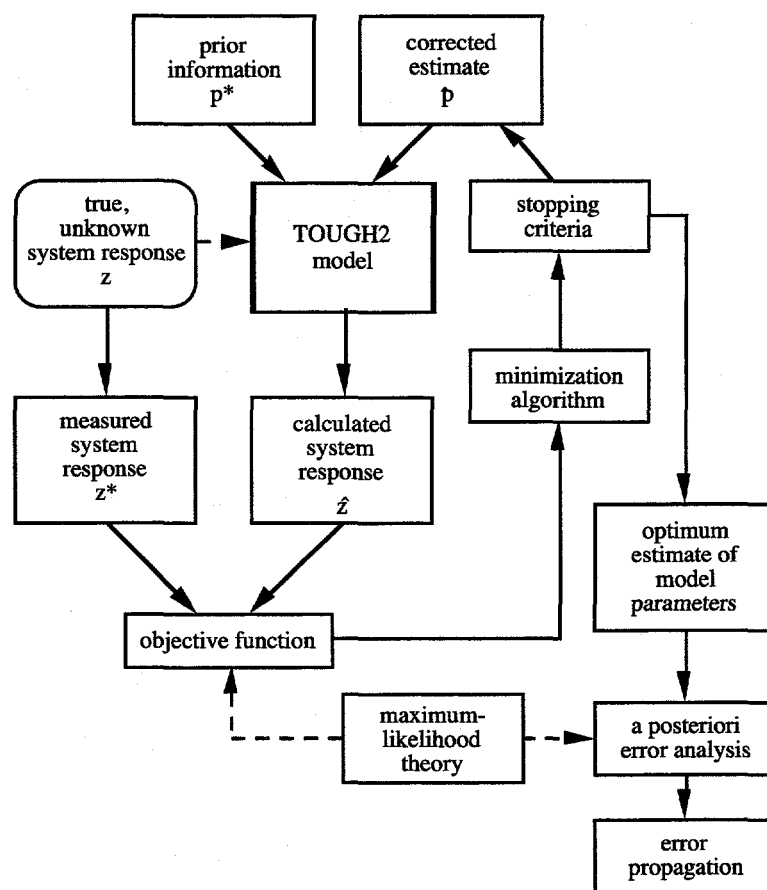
prior information
$p^*$

corrected estimate
$\hat{p}$

true, unknown system response
$z$

TOUGH2 model

stopping criteria

minimization algorithm

measured system response
$z^*$

calculated system response
$\hat{z}$

optimum estimate of model parameters

objective function

maximum-likelihood theory

a posteriori error analysis

error propagation